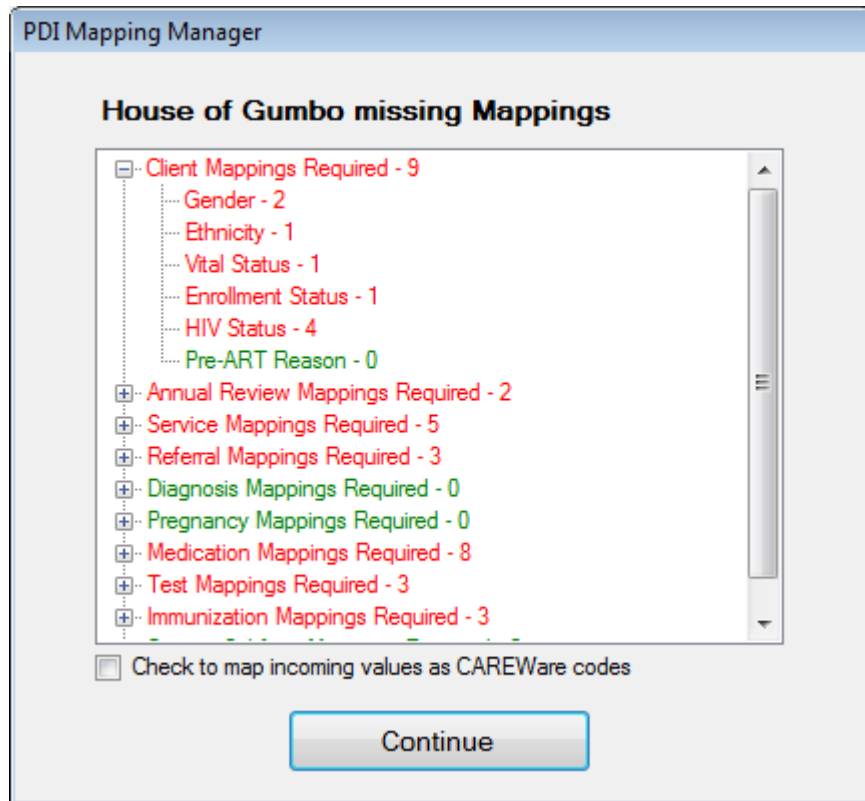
PDI Mapping Manager

House of Gumbo missing Mappings

Client Mappings Required - 9
Gender - 2
Ethnicity - 1
Vital Status - 1
Enrollment Status - 1
HIV Status - 4
Pre-ART Reason - 0
Annual Review Mappings Required - 2
Service Mappings Required - 5
Referral Mappings Required - 3
Diagnosis Mappings Required - 0
Pregnancy Mappings Required - 0
Medication Mappings Required - 8
Test Mappings Required - 3
Immunization Mappings Required - 3
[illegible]

Check to map incoming values as CAREWare codes

Continue